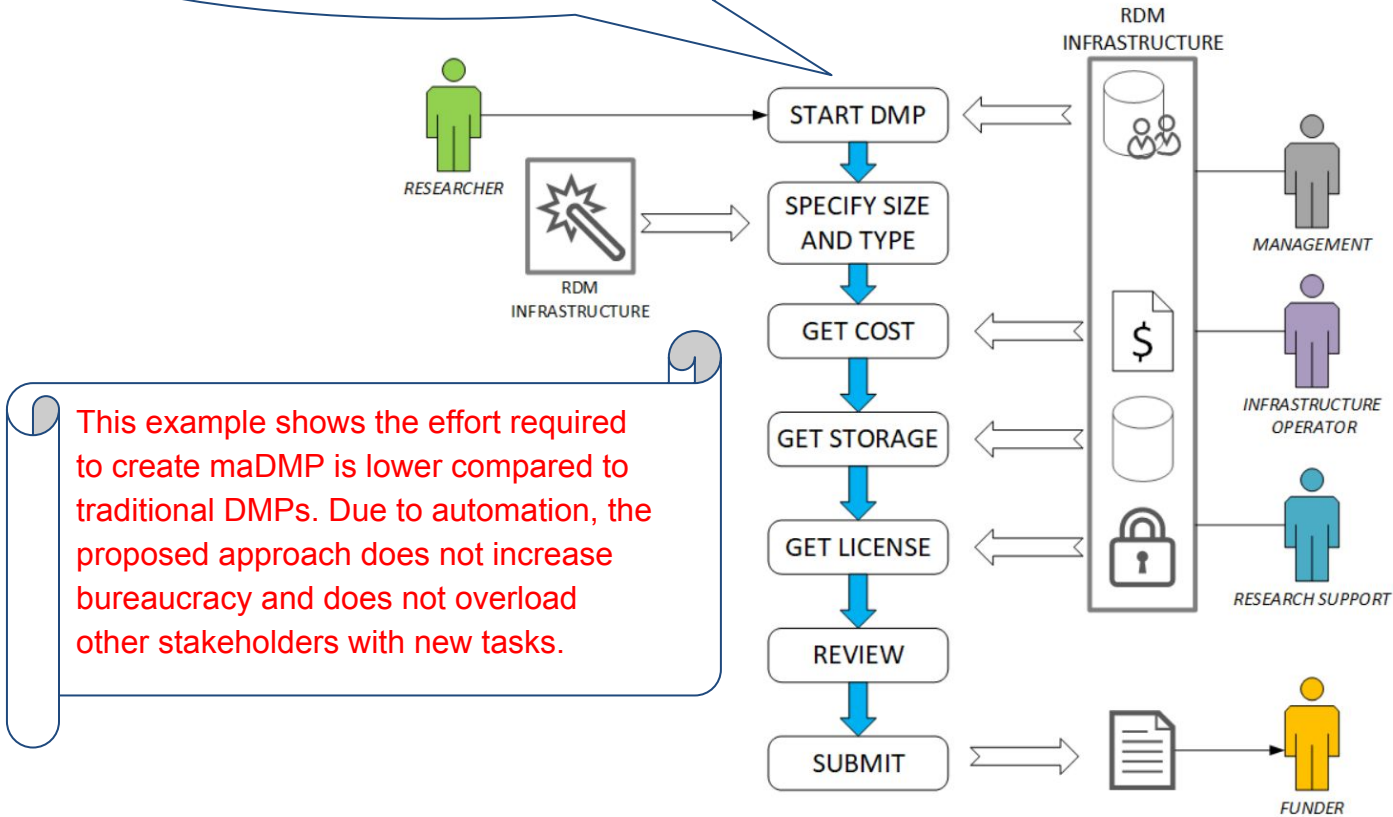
RDM INFRASTRUCTURE

RESEARCHER

START DMP

SPECIFY SIZE AND TYPE

RDM INFRASTRUCTURE

MANAGEMENT

GET COST

$

This example shows the effort required to create maDMP is lower compared to traditional DMPs. Due to automation, the proposed approach does not increase bureaucracy and does not overload other stakeholders with new tasks.

INFRASTRUCTURE OPERATOR

GET STORAGE

GET LICENSE

RESEARCH SUPPORT

REVIEW

SUBMIT

FUNDER